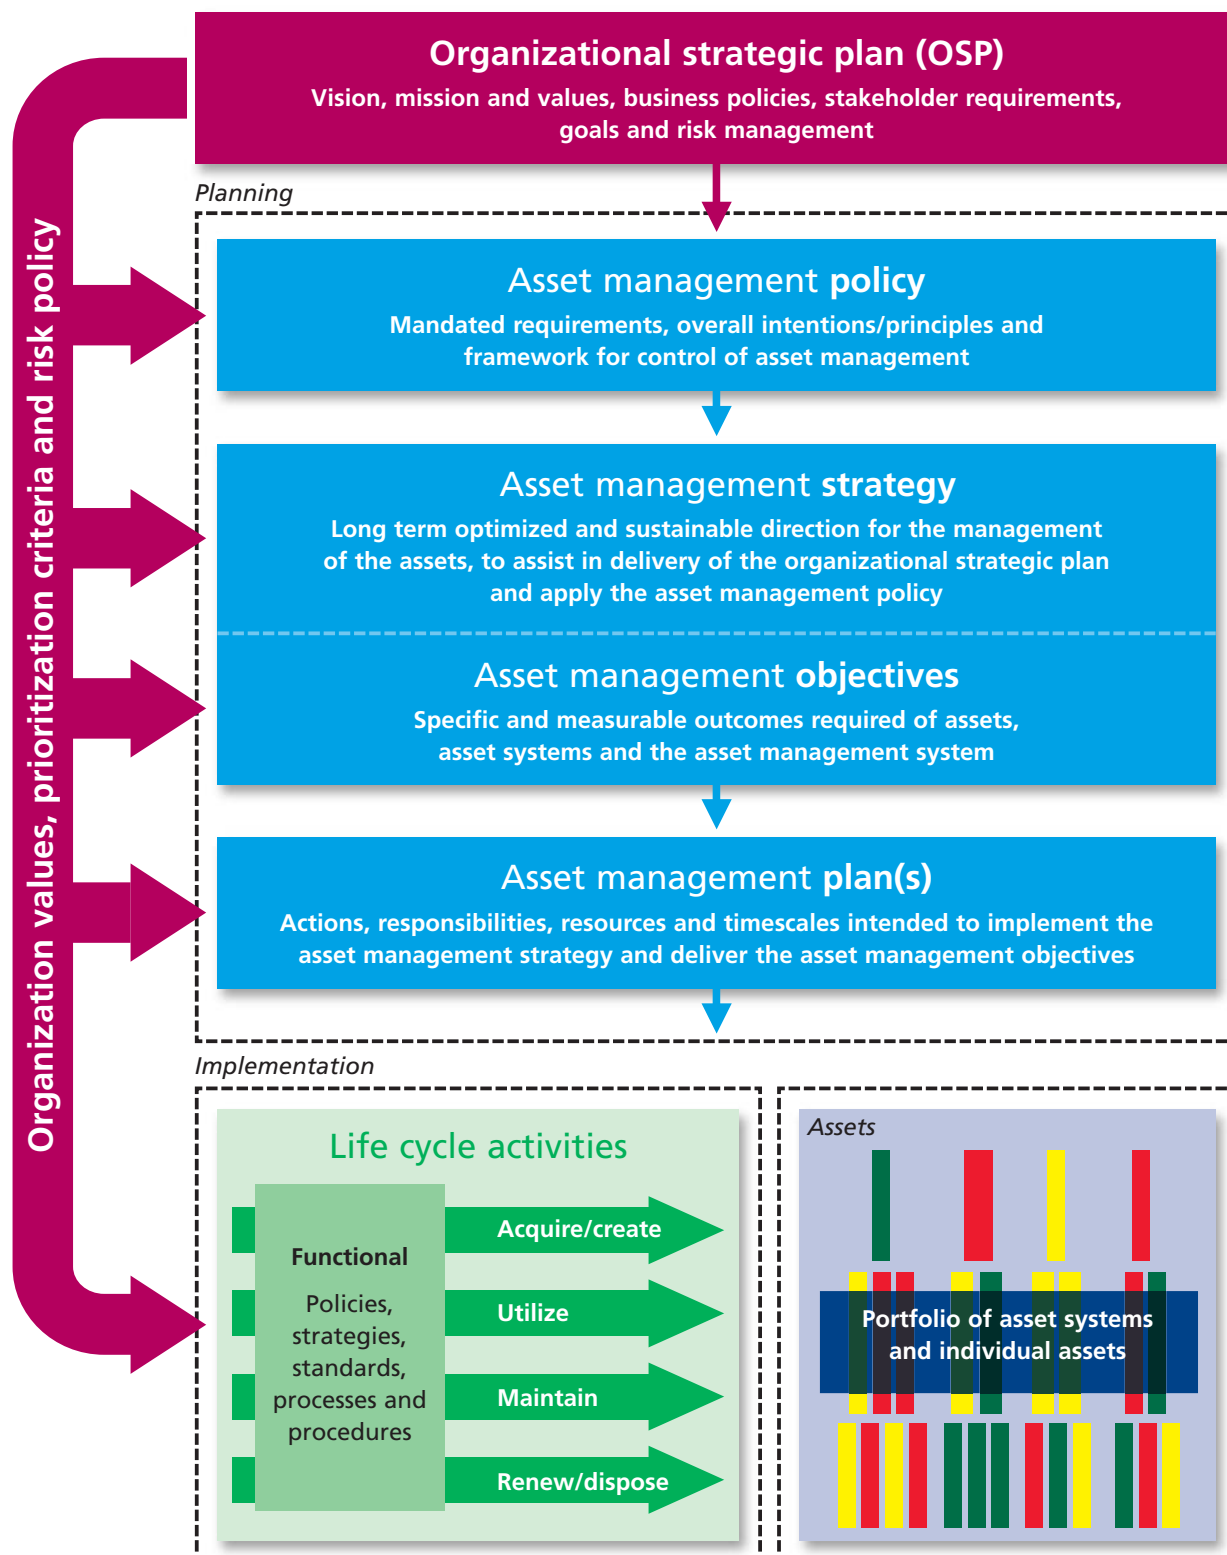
Organizational strategic plan (OSP)
Vision, mission and values, business policies, stakeholder requirements, goals and risk management

Organization values, prioritization criteria and risk policy

Planning

Asset management policy
Mandated requirements, overall intentions/principles and framework for control of asset management

Asset management strategy
Long term optimized and sustainable direction for the management of the assets, to assist in delivery of the organizational strategic plan and apply the asset management policy

Asset management objectives
Specific and measurable outcomes required of assets, asset systems and the asset management system

Asset management plan(s)
Actions, responsibilities, resources and timescales intended to implement the asset management strategy and deliver the asset management objectives

Implementation

Life cycle activities

Functional
Policies, strategies, standards, processes and procedures

Acquire/create
Utilize
Maintain
Renew/dispose

Assets

Portfolio of asset systems and individual assets